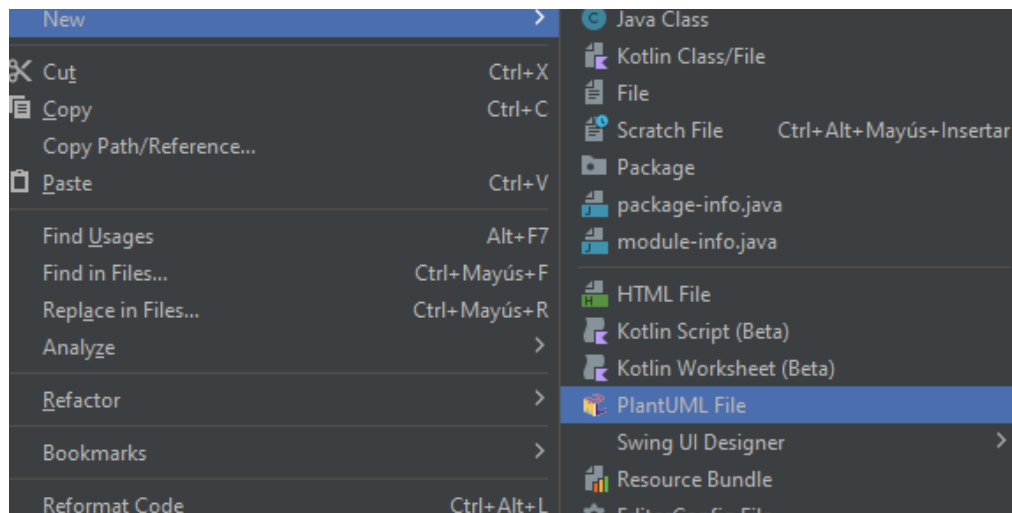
New
Cut Ctrl+X
Copy Ctrl+C
Copy Path/Reference...
Paste Ctrl+V
Find Usages Alt+F7
Find in Files... Ctrl+Mayús+F
Replace in Files... Ctrl+Mayús+R
Analyze
Refactor
Bookmarks
Reformat Code Ctrl+Alt+L

Java Class
Kotlin Class/File
File
Scratch File Ctrl+Alt+Mayús+Insertar
Package
package-info.java
module-info.java
HTML File
Kotlin Script (Beta)
Kotlin Worksheet (Beta)
PlantUML File
Swing UI Designer
Resource Bundle
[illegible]